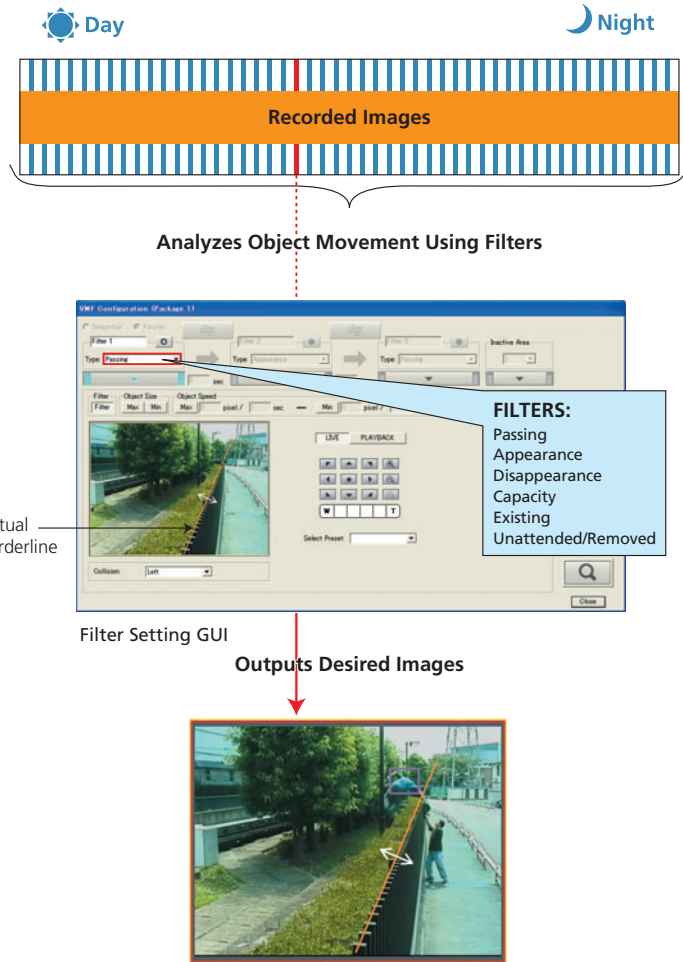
Day

Night

Recorded Images

Analyzes Object Movement Using Filters

VMF Configuration (Package 1)

Sequential Parallel

Filter 1

Type: Passing

Type: Appearance

Type: Passing

Inactive Area

sec

Filter Object Size Object Speed

Filter Max Min Max pixel / sec Min pixel /

LIVE PLAYBACK

W T

Select Preset

Collision Left

Close

FILTERS:
Passing
Appearance
Disappearance
Capacity
Existing
Unattended/Removed

tual
rderline

Filter Setting GUI

Outputs Desired Images